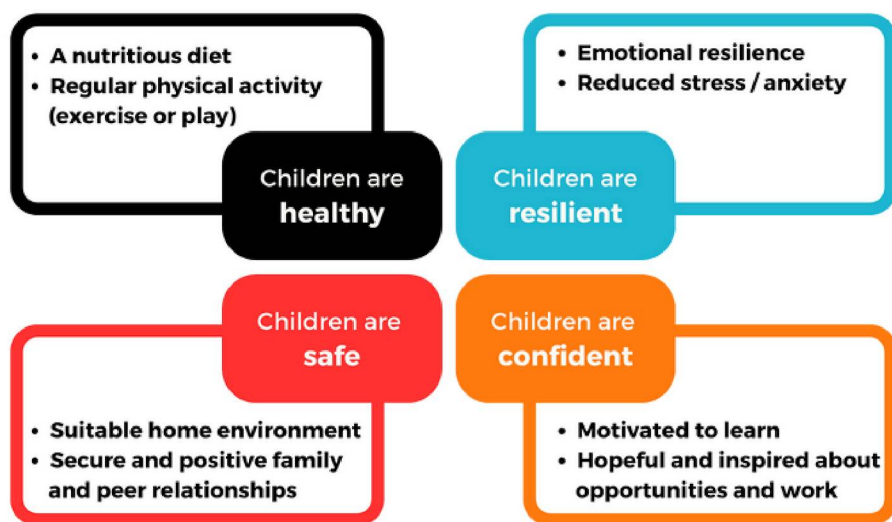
• A nutritious diet
• Regular physical activity (exercise or play)

Children are **healthy**

• Emotional resilience
• Reduced stress / anxiety

Children are **resilient**

Children are **safe**

• Suitable home environment
• Secure and positive family and peer relationships

Children are **confident**

• Motivated to learn
• Hopeful and inspired about opportunities and work